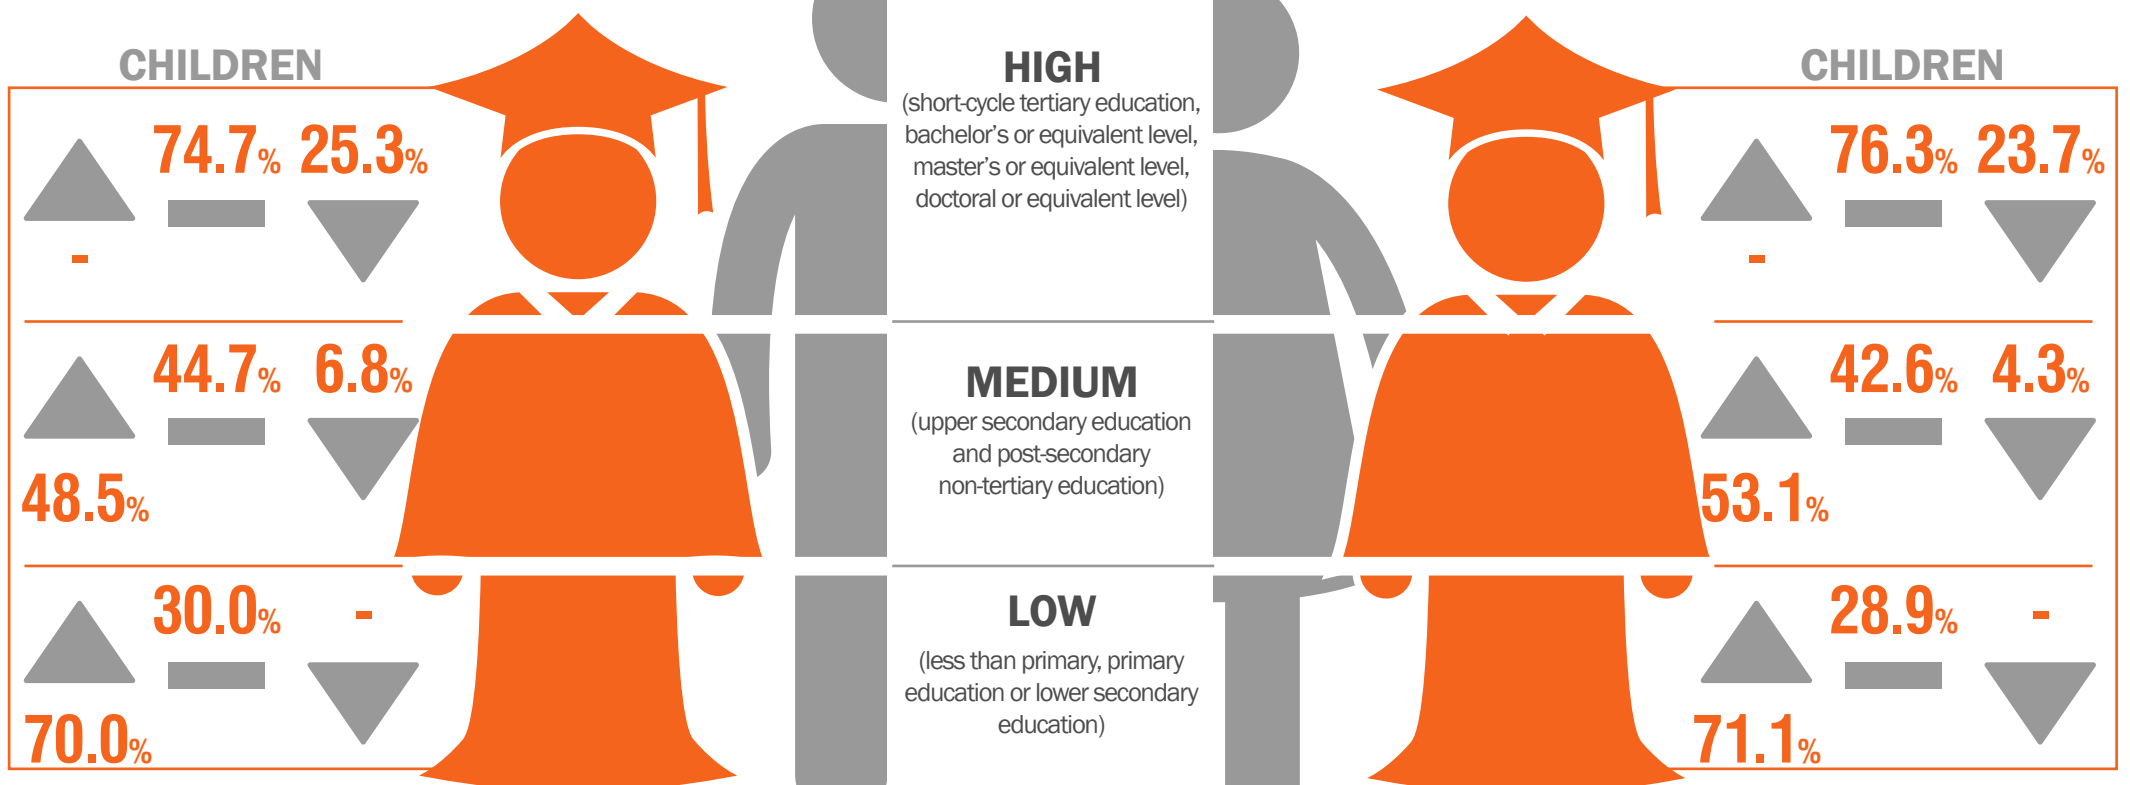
CHILDREN

74.7% 25.3%

-

44.7% 6.8%

48.5%

30.0% -

70.0%

HIGH
(short-cycle tertiary education, bachelor's or equivalent level, master's or equivalent level, doctoral or equivalent level)

MEDIUM
(upper secondary education and post-secondary non-tertiary education)

LOW
(less than primary, primary education or lower secondary education)

CHILDREN

76.3% 23.7%

-

42.6% 4.3%

53.1%

28.9% -

71.1%